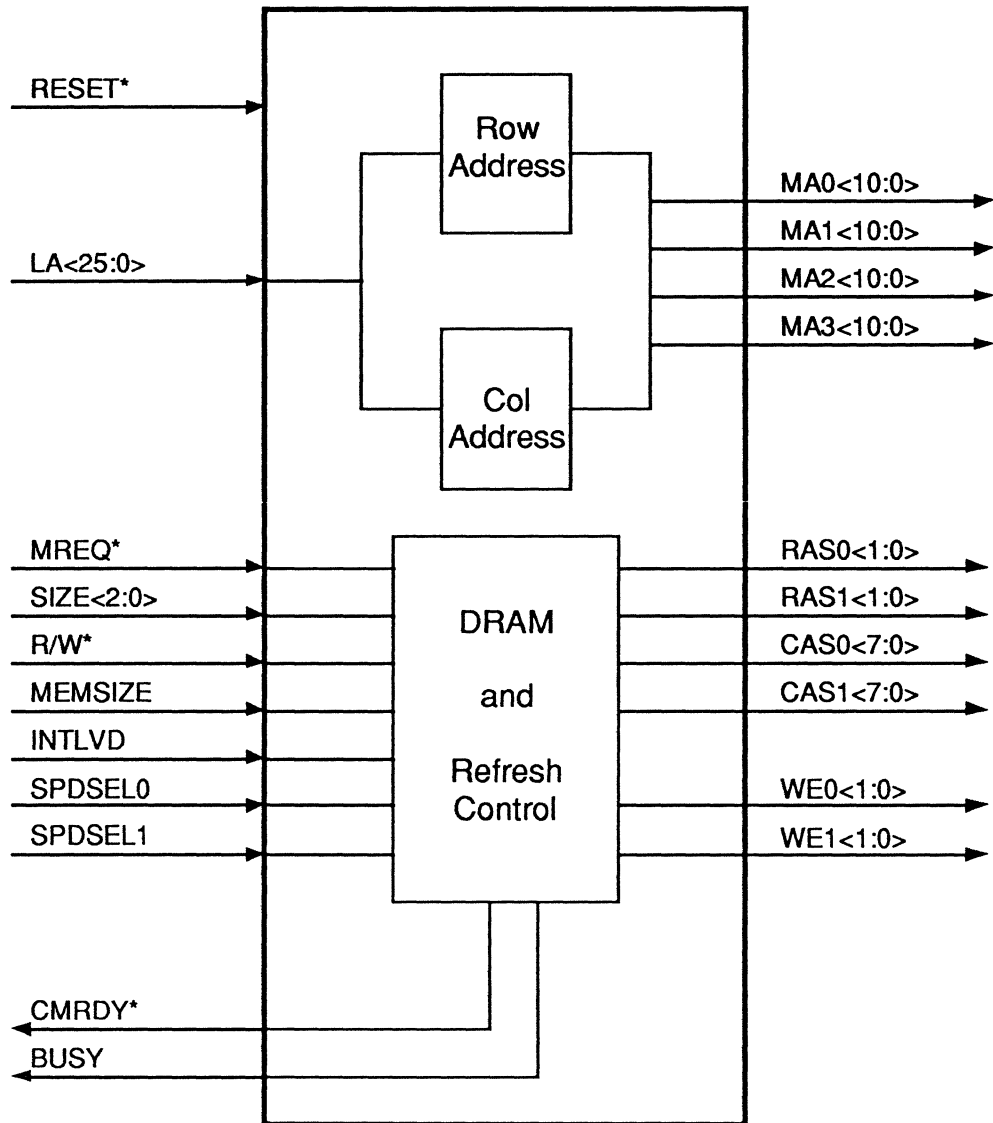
RESET*

Row Address

LA<25:0>

MA0<10:0>
MA1<10:0>
MA2<10:0>
MA3<10:0>

Col Address

MREQ*
SIZE<2:0>
R/W*
MEMSIZE
INTLVD
SPDSEL0
SPDSEL1

DRAM and Refresh Control

RAS0<1:0>
RAS1<1:0>
CAS0<7:0>
CAS1<7:0>
WE0<1:0>
WE1<1:0>

CMRDY*
BUSY